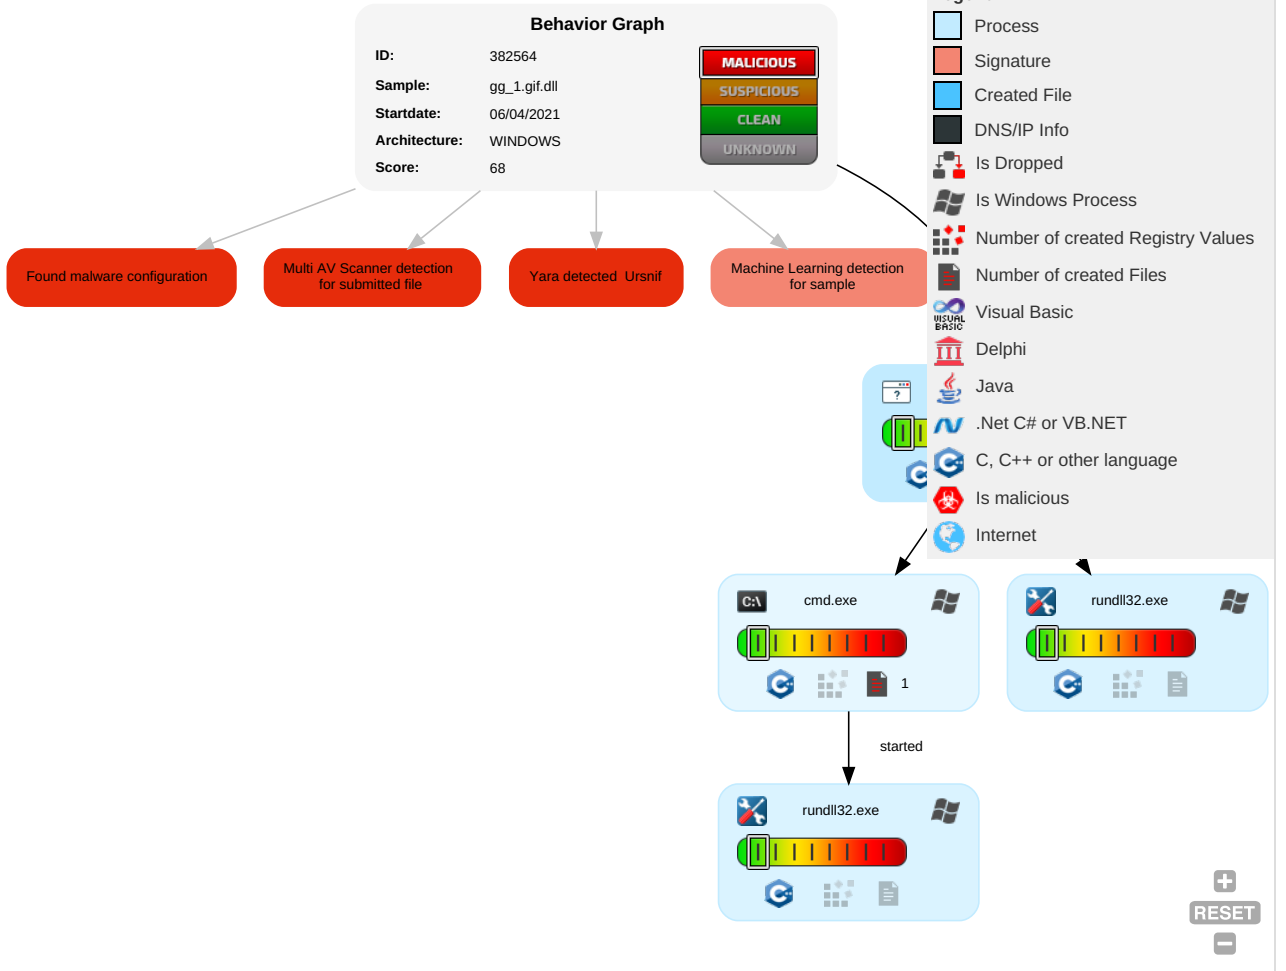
Behavior Graph

| ID: | 382564 |
|---|---|
| Sample: | gg_1.gif.dll |
| Startdate: | 06/04/2021 |
| Architecture: | WINDOWS |
| Score: | 68 |

MALICIOUS
SUSPICIOUS
CLEAN
UNKNOWN

Process
Signature
Created File
DNS/IP Info
Is Dropped
Is Windows Process
Number of created Registry Values
Number of created Files
Visual Basic
Delphi
Java
.Net C# or VB.NET
C, C++ or other language
Is malicious
Internet

Found malware configuration

Multi AV Scanner detection for submitted file

Yara detected Ursnif

Machine Learning detection for sample

C:\ cmd.exe

1

rundll32.exe

started

rundll32.exe

RESET